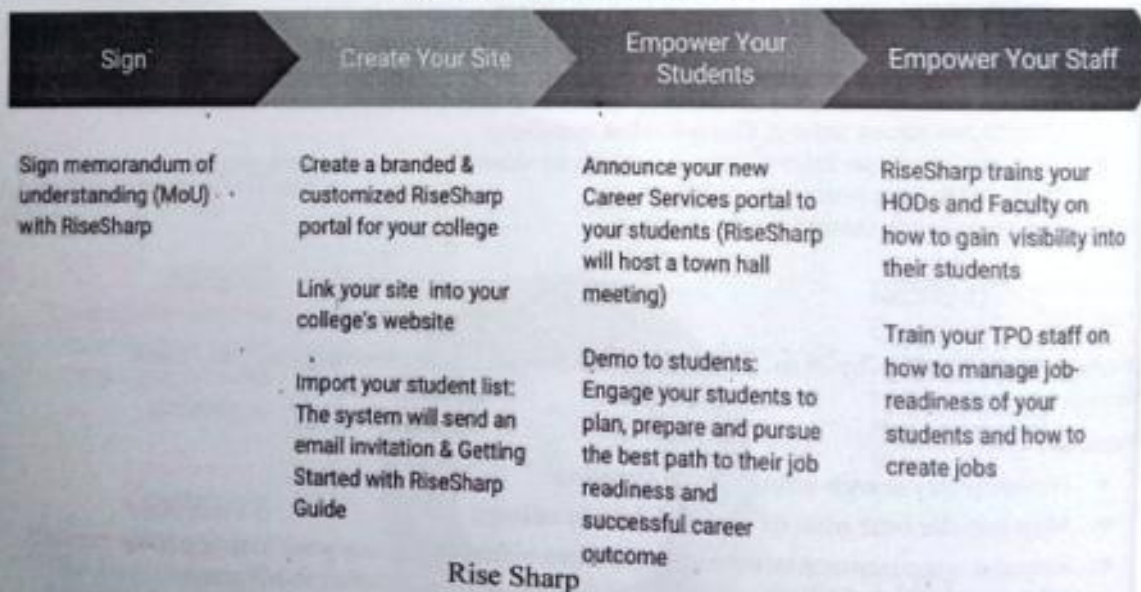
Sign

Create Your Site

Empower Your Students

Empower Your Staff

Sign memorandum of understanding (MoU) with RiseSharp

Create a branded & customized RiseSharp portal for your college

Link your site into your college's website

Import your student list: The system will send an email invitation & Getting Started with RiseSharp Guide

Announce your new Career Services portal to your students (RiseSharp will host a town hall meeting)

Demo to students: Engage your students to plan, prepare and pursue the best path to their job readiness and successful career outcome

RiseSharp trains your HODs and Faculty on how to gain visibility into their students

Train your TPO staff on how to manage job-readiness of your students and how to create jobs

Rise Sharp